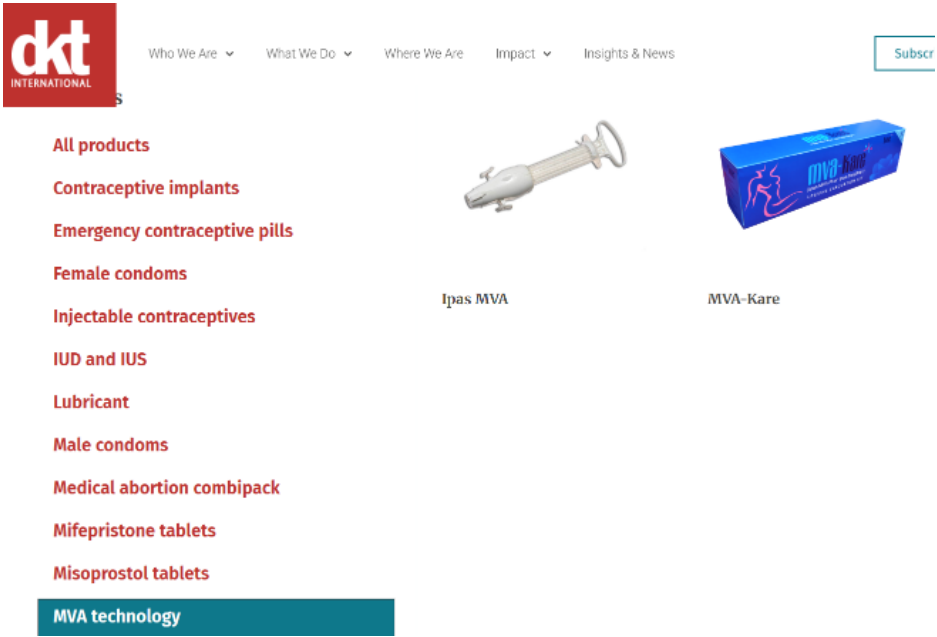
dkt INTERNATIONAL

Who We Are What We Do Where We Are Impact Insights & News

Subscr

s

All products
Contraceptive implants
Emergency contraceptive pills
Female condoms
Injectable contraceptives
IUD and IUS
Lubricant
Male condoms
Medical abortion combipack
Mifepristone tablets
Misoprostol tablets
MVA technology

mva-Kare

Ipas MVA

MVA-Kare